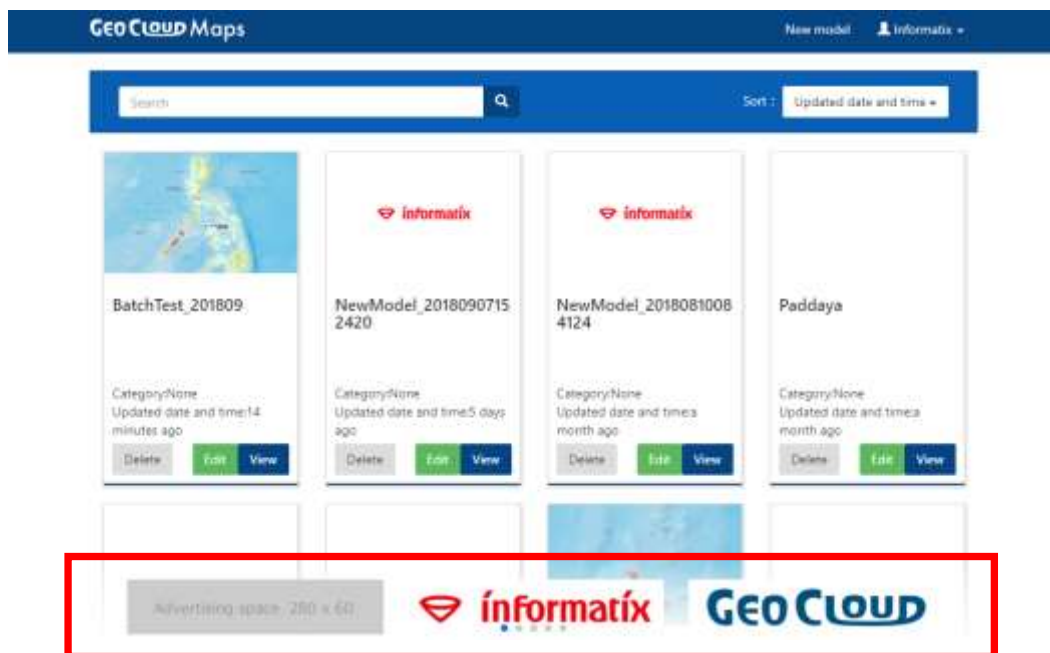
GEO CLOUD Maps

New model
Informatix

Search

Sort : Updated date and time

informatix

informatix

BatchTest_201809

NewModel_20180907152420

NewModel_20180810084124

Paddaya

Category:None
Updated date and time:14 minutes ago

Delete
Edit
View

Category:None
Updated date and time:5 days ago

Delete
Edit
View

Category:None
Updated date and time:a month ago

Delete
Edit
View

Category:None
Updated date and time:a month ago

Delete
Edit
View

Advertising space 280 x 60

informatix

GEO CLOUD